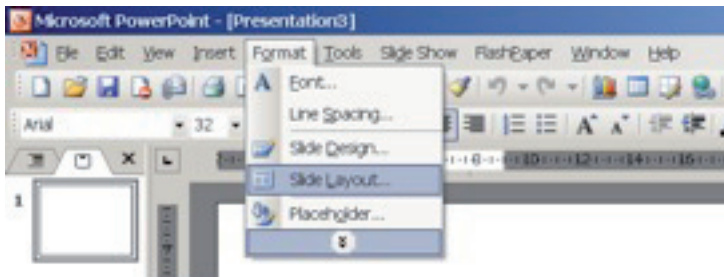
Microsoft PowerPoint - [Presentation3]

File Edit View Insert Format Tools Slide Show FlashPaper Window Help

Arial 32

Font...
Line Spacing...
Slide Design...
Slide Layout...
Placeholder...

1

8 10 12 14 16